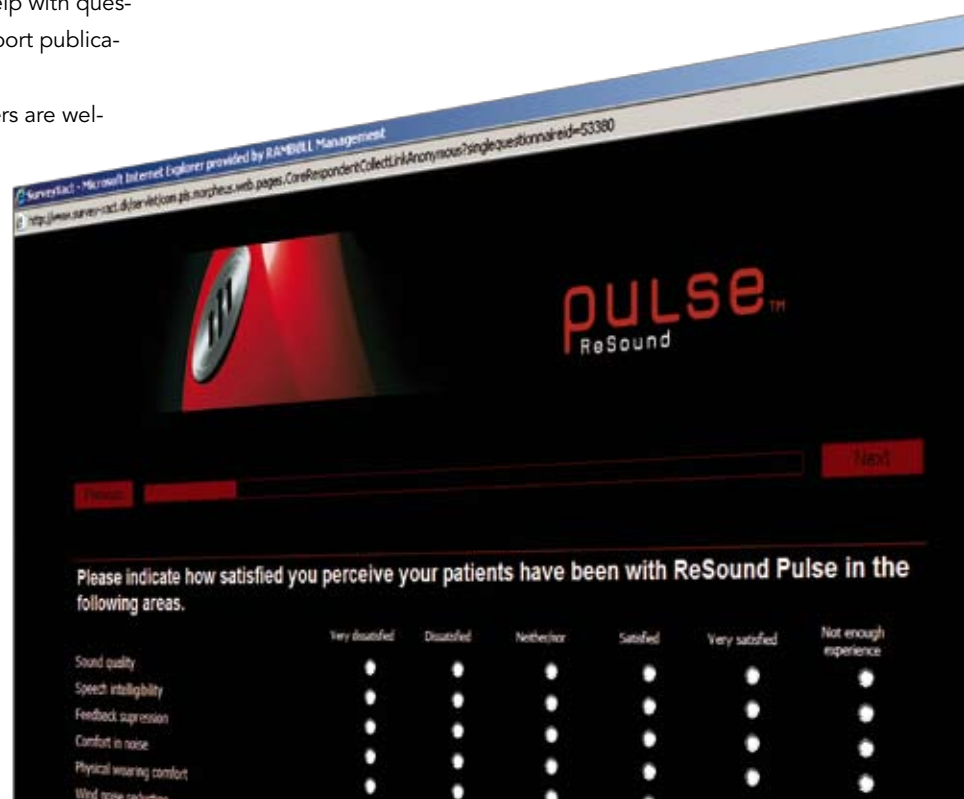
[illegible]elp with ques-
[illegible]port publica-

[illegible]rs are wel-

SurveyXact - Microsoft Internet Explorer provided by RAMBØLL Management
http://www.survey-xact.dk/servlet/com.plt.morpheus.web.pages.CoreRespondentCollectLinkAnonymous?singlequestionnaireid=53380

pulse™
ReSound

Next

Previous

Please indicate how satisfied you perceive your patients have been with ReSound Pulse in the following areas.

| | Very dissatisfied | Dissatisfied | Neither/nor | Satisfied | Very satisfied | Not enough experience |
|---|---|---|---|---|---|---|
| Sound quality | | | | | | |
| Speech intelligibility | | | | | | |
| Feedback supression | | | | | | |
| Comfort in noise | | | | | | |
| Physical wearing comfort | | | | | | |
| Wind noise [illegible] | | | | | | |